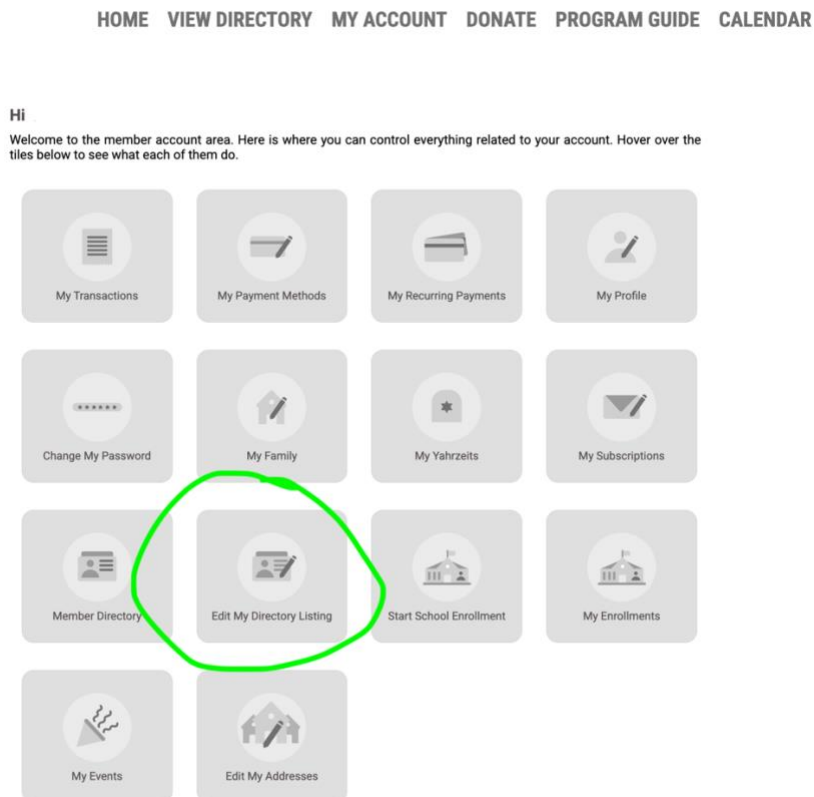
HOME VIEW DIRECTORY MY ACCOUNT DONATE PROGRAM GUIDE CALENDAR

Hi

Welcome to the member account area. Here is where you can control everything related to your account. Hover over the tiles below to see what each of them do.

My Transactions

My Payment Methods

My Recurring Payments

My Profile

******

Change My Password

My Family

My Yahrzeits

My Subscriptions

Member Directory

Edit My Directory Listing

Start School Enrollment

My Enrollments

My Events

Edit My Addresses